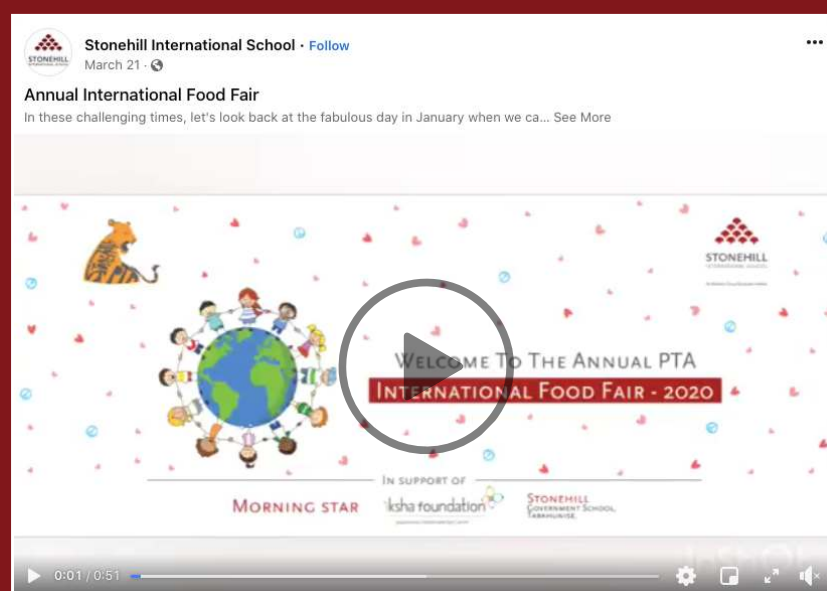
Stonehill International School · Follow
March 21 ·
...

STONEHILL

Annual International Food Fair

In these challenging times, let's look back at the fabulous day in January when we ca... See More

STONEHILL

Welcome To The Annual PTA

International Food Fair - 2020

In support of

Morning star

iksha foundation

Stonehill Government School, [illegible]

0:01 / 0:51